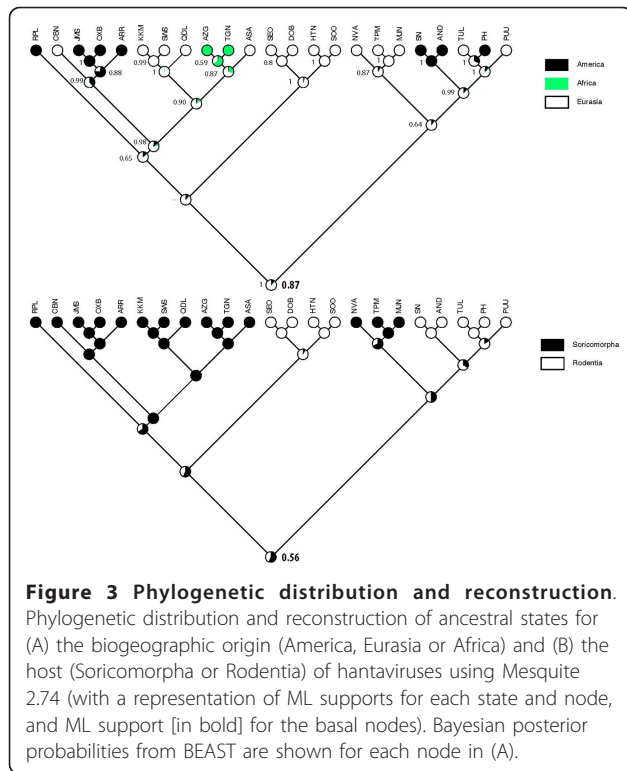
RPL CBN JMS OXB ARR KKM SWS QDL AZG TGN ASA SEO DOB HTN SOO NVA TPM MJN SN AND TUL PH PUU

1 0.88 0.99 0.99 1 0.59 1 0.87 0.8 1 1 1 0.87 1 1 1 0.90 0.99 0.98 0.65 0.64 1 0.87

America
Africa
Eurasia

RPL CBN JMS OXB ARR KKM SWS QDL AZG TGN ASA SEO DOB HTN SOO NVA TPM MJN SN AND TUL PH PUU

0.56

Soricomorpha
Rodentia

**Figure 3 Phylogenetic distribution and reconstruction**. Phylogenetic distribution and reconstruction of ancestral states for (A) the biogeographic origin (America, Eurasia or Africa) and (B) the host (Soricomorpha or Rodentia) of hantaviruses using Mesquite 2.74 (with a representation of ML supports for each state and node, and ML support [in bold] for the basal nodes). Bayesian posterior probabilities from BEAST are shown for each node in (A).